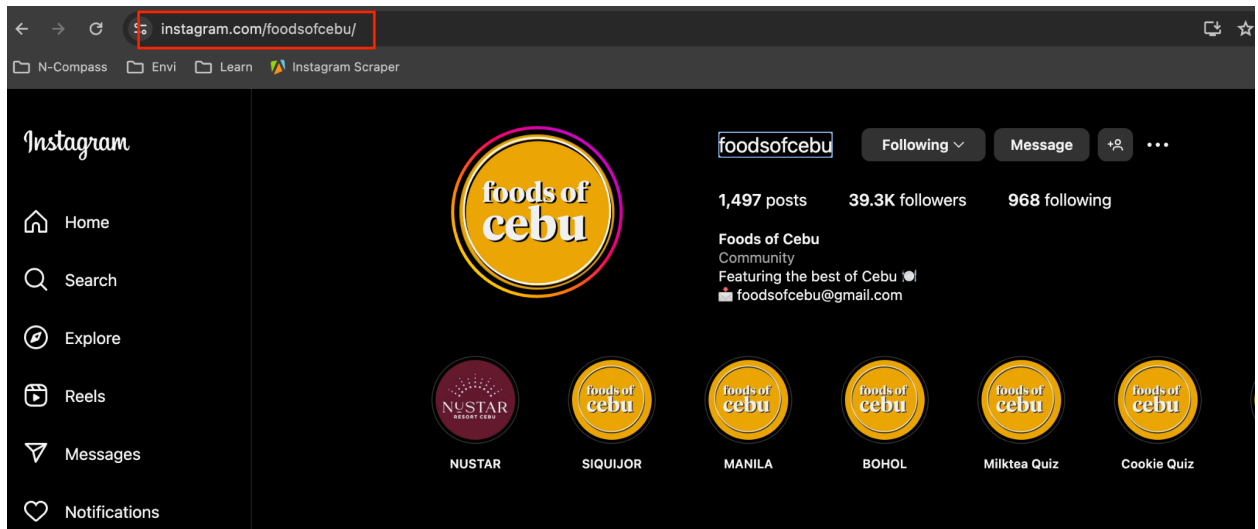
instagram.com/foodsofcebu/

N-Compass Envi Learn Instagram Scraper

Instagram

Home

Search

Explore

Reels

Messages

Notifications

foods of cebu

foodsofcebu Following Message

1,497 posts 39.3K followers 968 following

Foods of Cebu
Community
Featuring the best of Cebu 🍽️
📩 foodsofcebu@gmail.com

NUSTAR RESORT CEBU
NUSTAR

foods of cebu
SIQUIJOR

foods of cebu
MANILA

foods of cebu
BOHOL

foods of cebu
Milktea Quiz

foods of cebu
Cookie Quiz